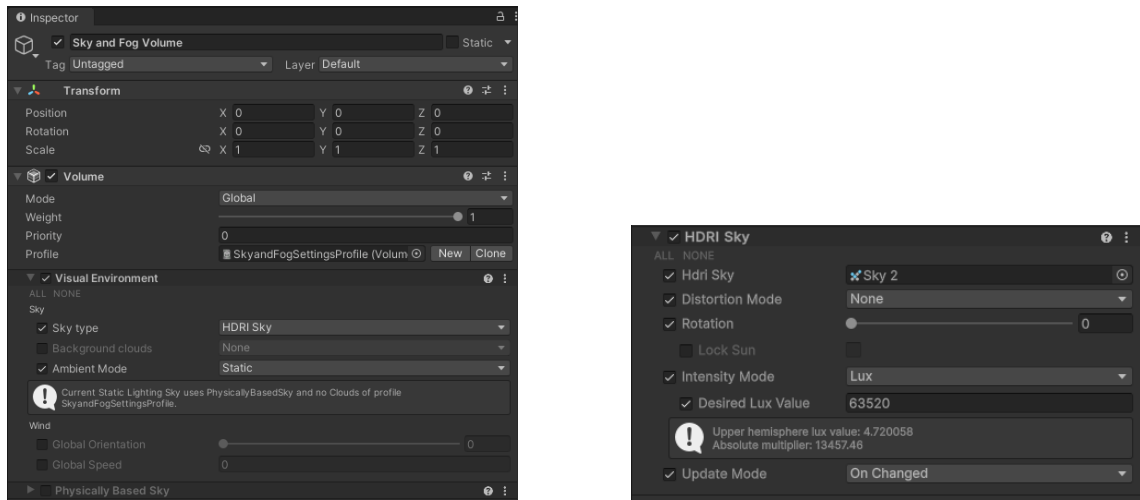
Inspector

Sky and Fog Volume
Static
Tag Untagged
Layer Default

Transform
Position X 0 Y 0 Z 0
Rotation X 0 Y 0 Z 0
Scale X 1 Y 1 Z 1

Volume
Mode Global
Weight 1
Priority 0
Profile SkyandFogSettingsProfile (Volum New Clone

Visual Environment
ALL NONE
Sky
Sky type HDRI Sky
Background clouds None
Ambient Mode Static
Current Static Lighting Sky uses PhysicallyBasedSky and no Clouds of profile SkyandFogSettingsProfile.
Wind
Global Orientation 0
Global Speed 0

Physically Based Sky

HDRI Sky
ALL NONE
Hdri Sky Sky 2
Distortion Mode None
Rotation 0
Lock Sun
Intensity Mode Lux
Desired Lux Value 63520
Upper hemisphere lux value: 4.720058
Absolute multiplier: 13457.46
Update Mode On Changed